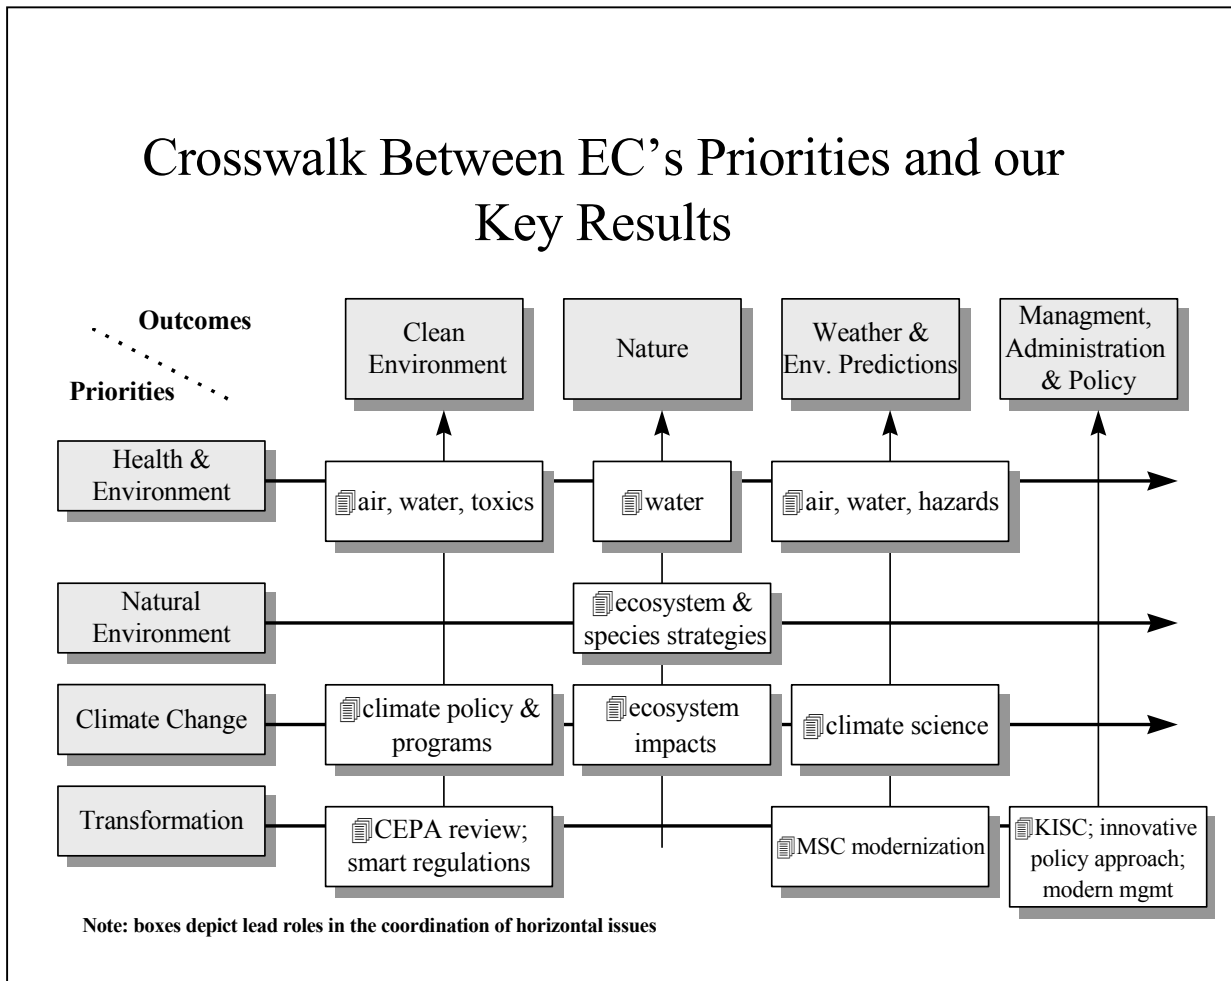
Crosswalk Between EC's Priorities and our Key Results

Outcomes

Priorities

Clean Environment

Nature

Weather & Env. Predictions

Managment, Administration & Policy

Health & Environment

air, water, toxics

water

air, water, hazards

Natural Environment

ecosystem & species strategies

Climate Change

climate policy & programs

ecosystem impacts

climate science

Transformation

CEPA review; smart regulations

MSC modernization

KISC; innovative policy approach; modern mgmt

Note: boxes depict lead roles in the coordination of horizontal issues